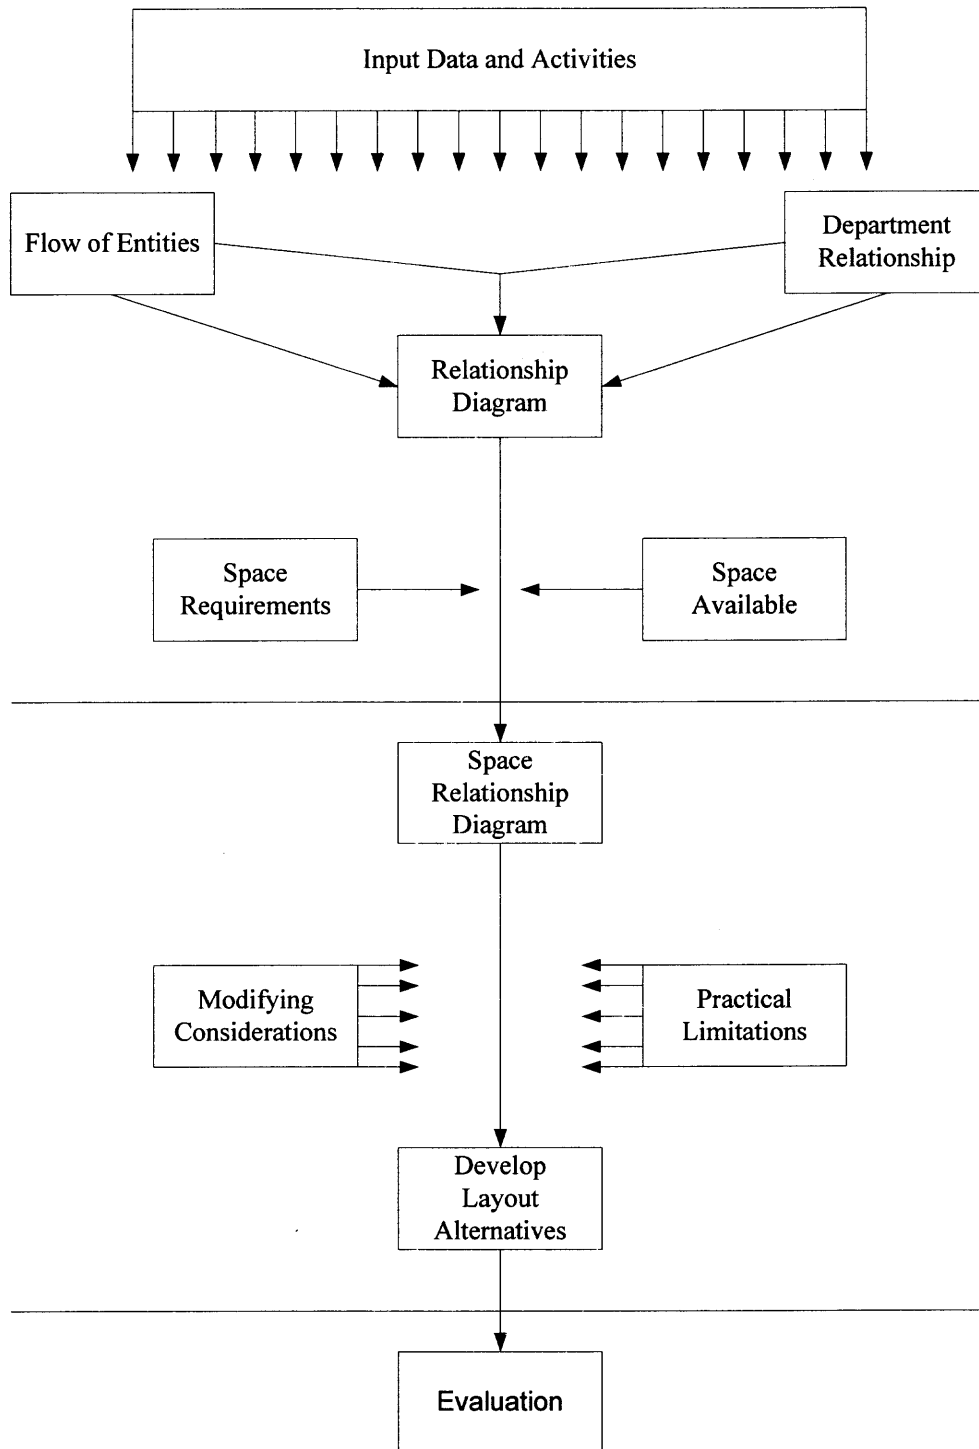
Input Data and Activities

Flow of Entities

Department Relationship

Relationship Diagram

Space Requirements

Space Available

Space Relationship Diagram

Modifying Considerations

Practical Limitations

Develop Layout Alternatives

Evaluation